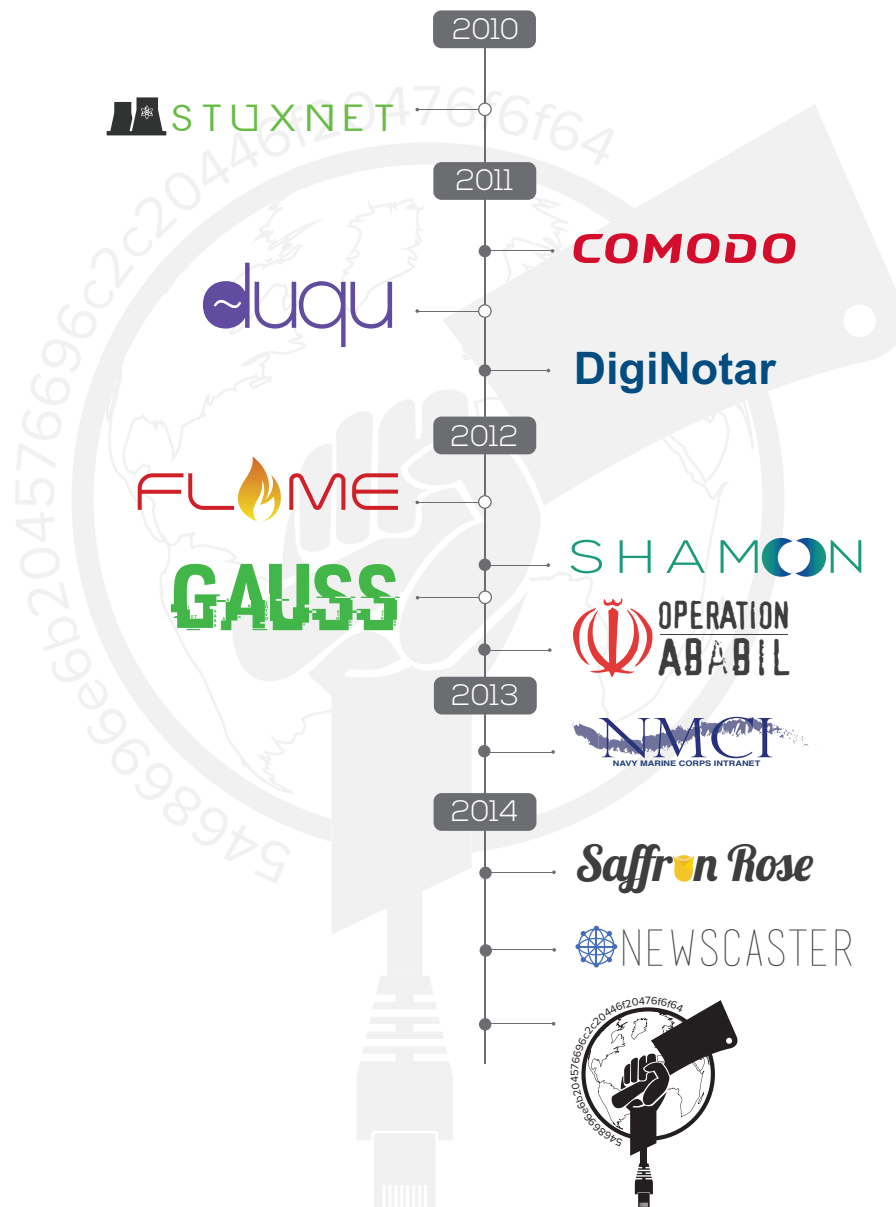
2010

STUXNET

2011

COMODO

duqu

DigiNotar

2012

FLAME

SHAMOON

GAUSS

OPERATION ABABIL

2013

NMCI
NAVY MARINE CORPS INTRANET

2014

Saffron Rose

NEWSCASTER

546869732069732c20446f20476f6f64

5468697320457669c2c20446f20476f6f64